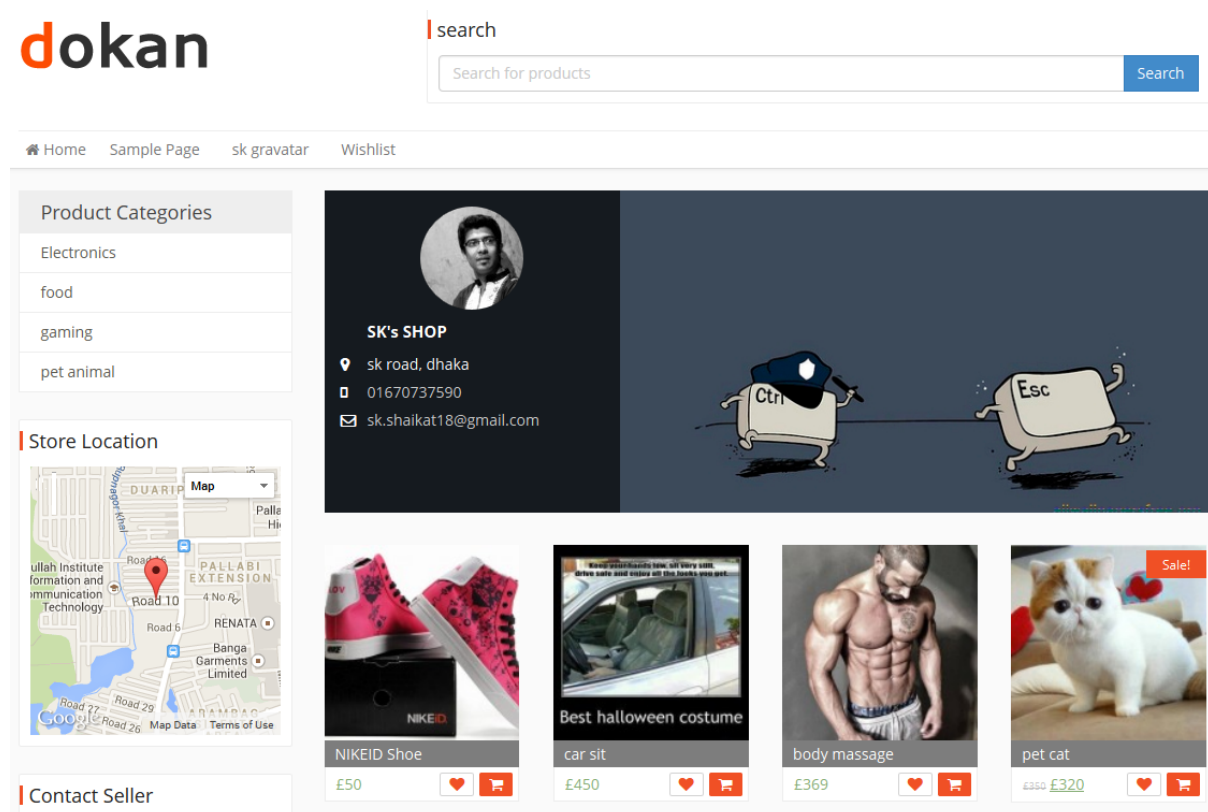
dokan

search

Search for products

Search

Home Sample Page sk gravatar Wishlist

Product Categories

Electronics

food

gaming

pet animal

Store Location

Map

DUARIP

Palla Hi

Road 16

PALLABI EXTENSION

ullah Institute formation and mmunication Technology

Road 10

4 No Rd

Road 6

RENATA

Banga Garments Limited

Road 27

Road 29

Road 26

Google

Map Data Terms of Use

Contact Seller

SK's SHOP

sk road, dhaka

01670737590

sk.shaikat18@gmail.com

Ctrl

Esc

NIKEiD

Best halloween costume

Sale!

NIKEID Shoe

£50

car sit

£450

body massage

£369

pet cat

£350 £320